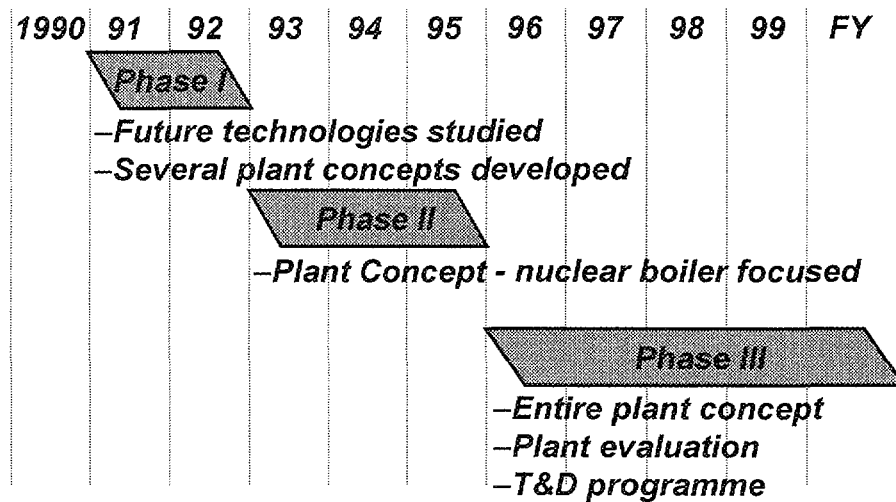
1990 91 92 93 94 95 96 97 98 99 FY

Phase I

–Future technologies studied
–Several plant concepts developed

Phase II

–Plant Concept - nuclear boiler focused

Phase III

–Entire plant concept
–Plant evaluation
–T&D programme